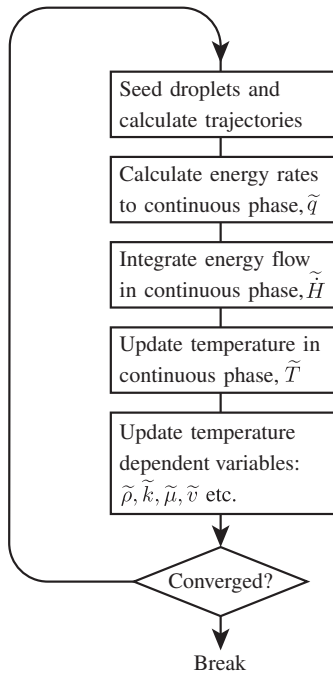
Seed droplets and calculate trajectories

Calculate energy rates to continuous phase, $\widetilde{q}$

Integrate energy flow in continuous phase, $\widetilde{\dot{H}}$

Update temperature in continuous phase, $\widetilde{T}$

Update temperature dependent variables: $\widetilde{\rho}, \widetilde{k}, \widetilde{\mu}, \widetilde{v}$ etc.

Converged?

Break